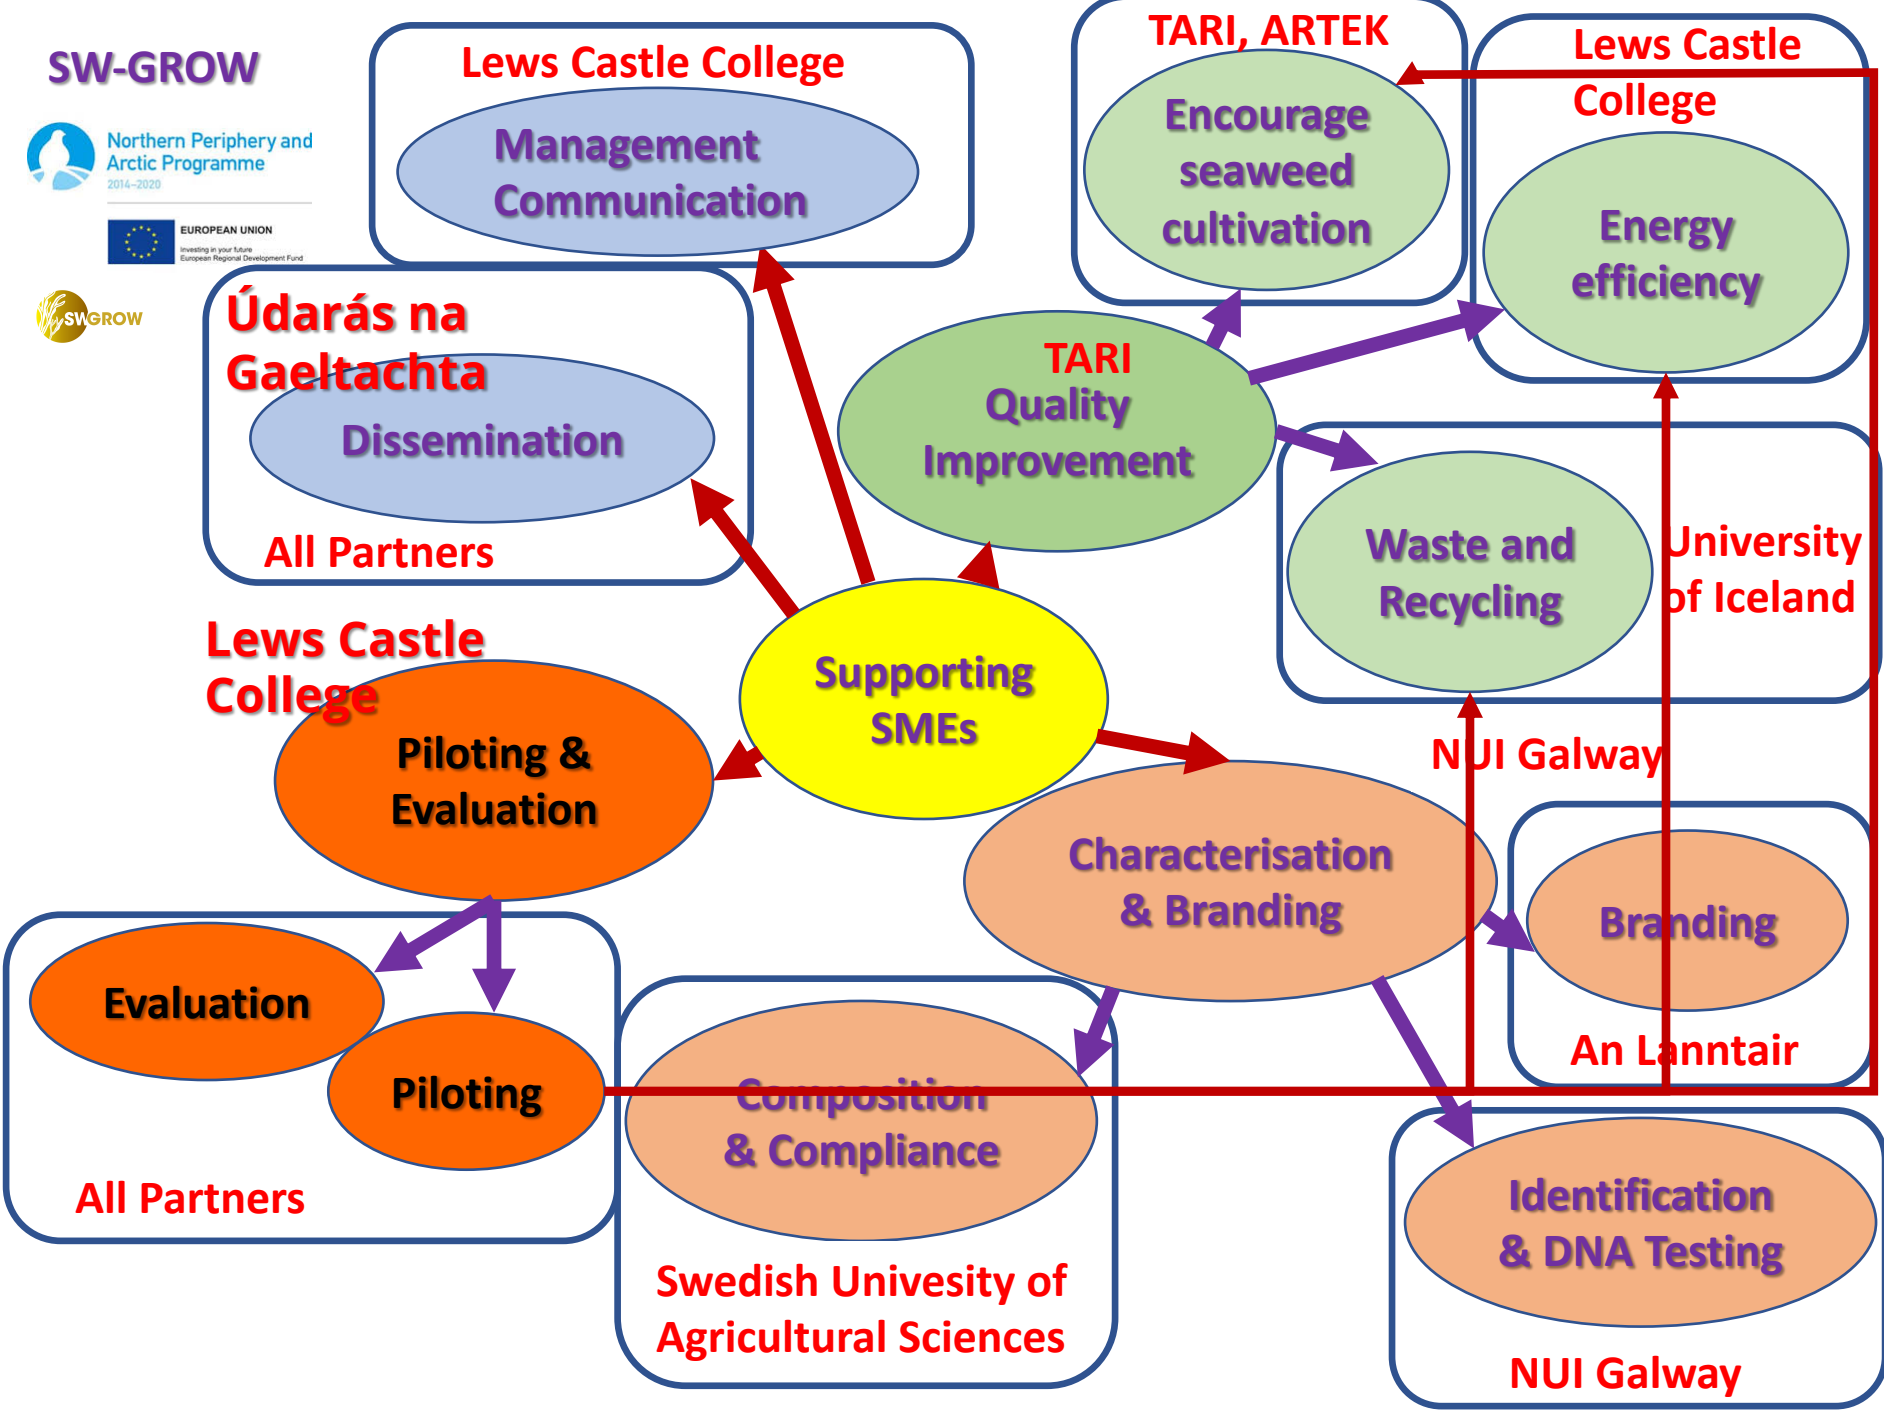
SW-GROW

Northern Periphery and Arctic Programme 2014–2020

EUROPEAN UNION
Investing in your future
European Regional Development Fund

SWGROW

Lews Castle College
Management Communication

TARI, ARTEK
Encourage seaweed cultivation

Lews Castle College
Energy efficiency

Údarás na Gaeltachta
Dissemination
All Partners

TARI
Quality Improvement

Waste and Recycling
University of Iceland

Lews Castle College
Piloting & Evaluation

Supporting SMEs

NUI Galway

Characterisation & Branding

Branding
An Lanntair

Evaluation
Piloting
All Partners

Composition & Compliance
Swedish Univesity of Agricultural Sciences

Identification & DNA Testing
NUI Galway